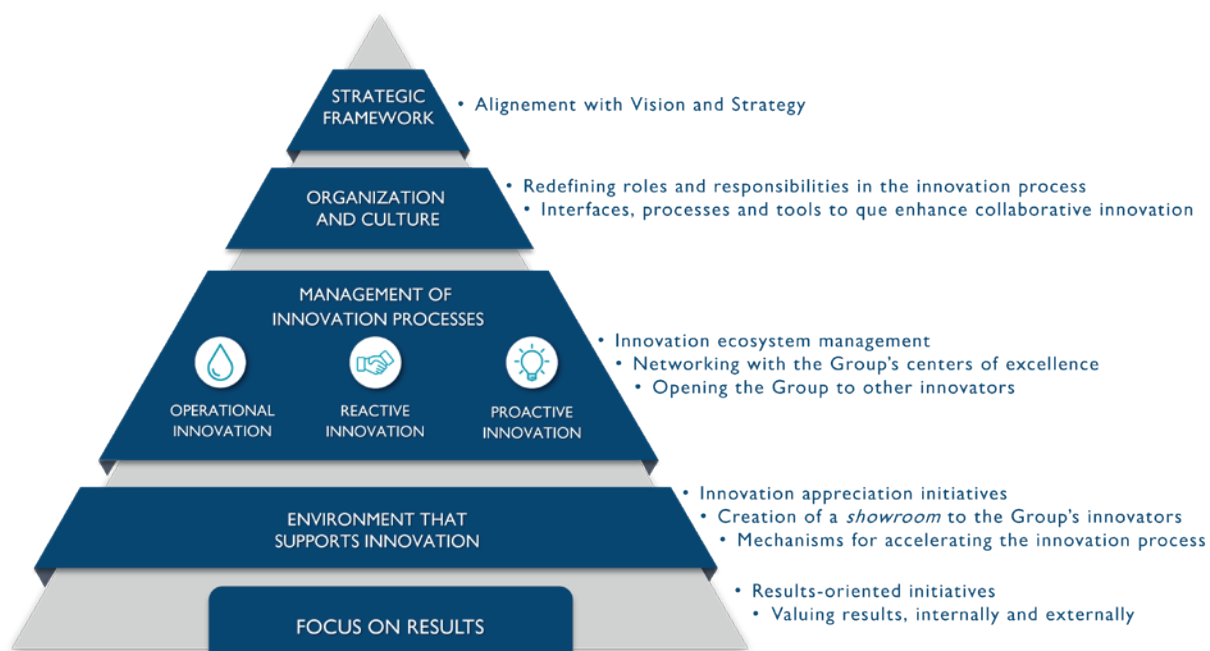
STRATEGIC FRAMEWORK

• Alignement with Vision and Strategy

ORGANIZATION AND CULTURE

• Redefining roles and responsibilities in the innovation process
• Interfaces, processes and tools to que enhance collaborative innovation

MANAGEMENT OF INNOVATION PROCESSES

OPERATIONAL INNOVATION

REACTIVE INNOVATION

PROACTIVE INNOVATION

• Innovation ecosystem management
• Networking with the Group's centers of excellence
• Opening the Group to other innovators

ENVIRONMENT THAT SUPPORTS INNOVATION

• Innovation appreciation initiatives
• Creation of a *showroom* to the Group's innovators
• Mechanisms for accelerating the innovation process

FOCUS ON RESULTS

• Results-oriented initiatives
• Valuing results, internally and externally